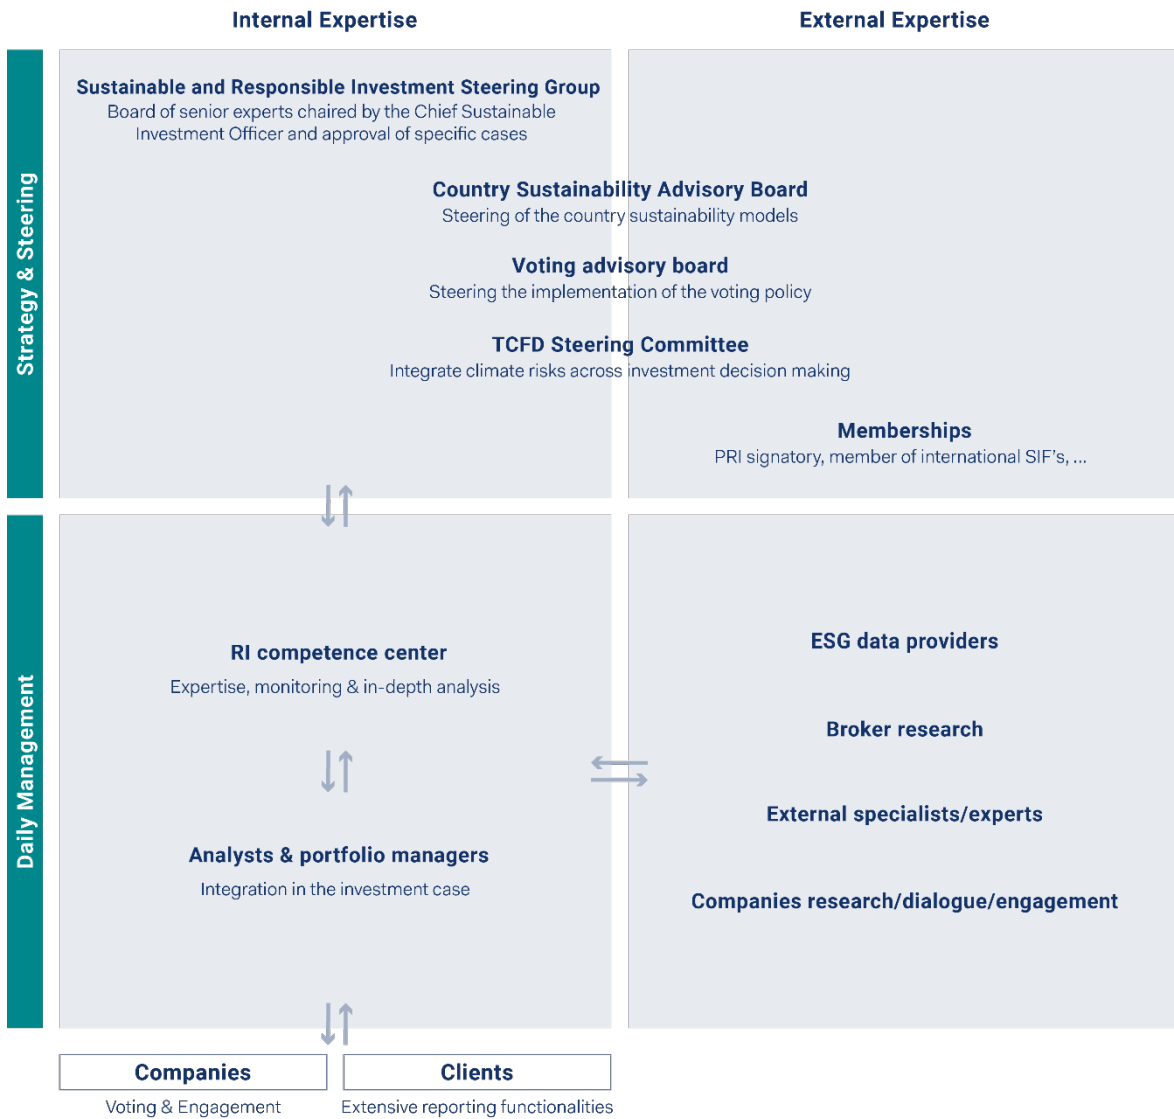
Internal Expertise

External Expertise

Strategy & Steering

Sustainable and Responsible Investment Steering Group
Board of senior experts chaired by the Chief Sustainable Investment Officer and approval of specific cases

Country Sustainability Advisory Board
Steering of the country sustainability models

Voting advisory board
Steering the implementation of the voting policy

TCFD Steering Committee
Integrate climate risks across investment decision making

Memberships
PRI signatory, member of international SIF's, ...

Daily Management

RI competence center
Expertise, monitoring & in-depth analysis

Analysts & portfolio managers
Integration in the investment case

ESG data providers

Broker research

External specialists/experts

Companies research/dialogue/engagement

Companies
Voting & Engagement

Clients
Extensive reporting functionalities